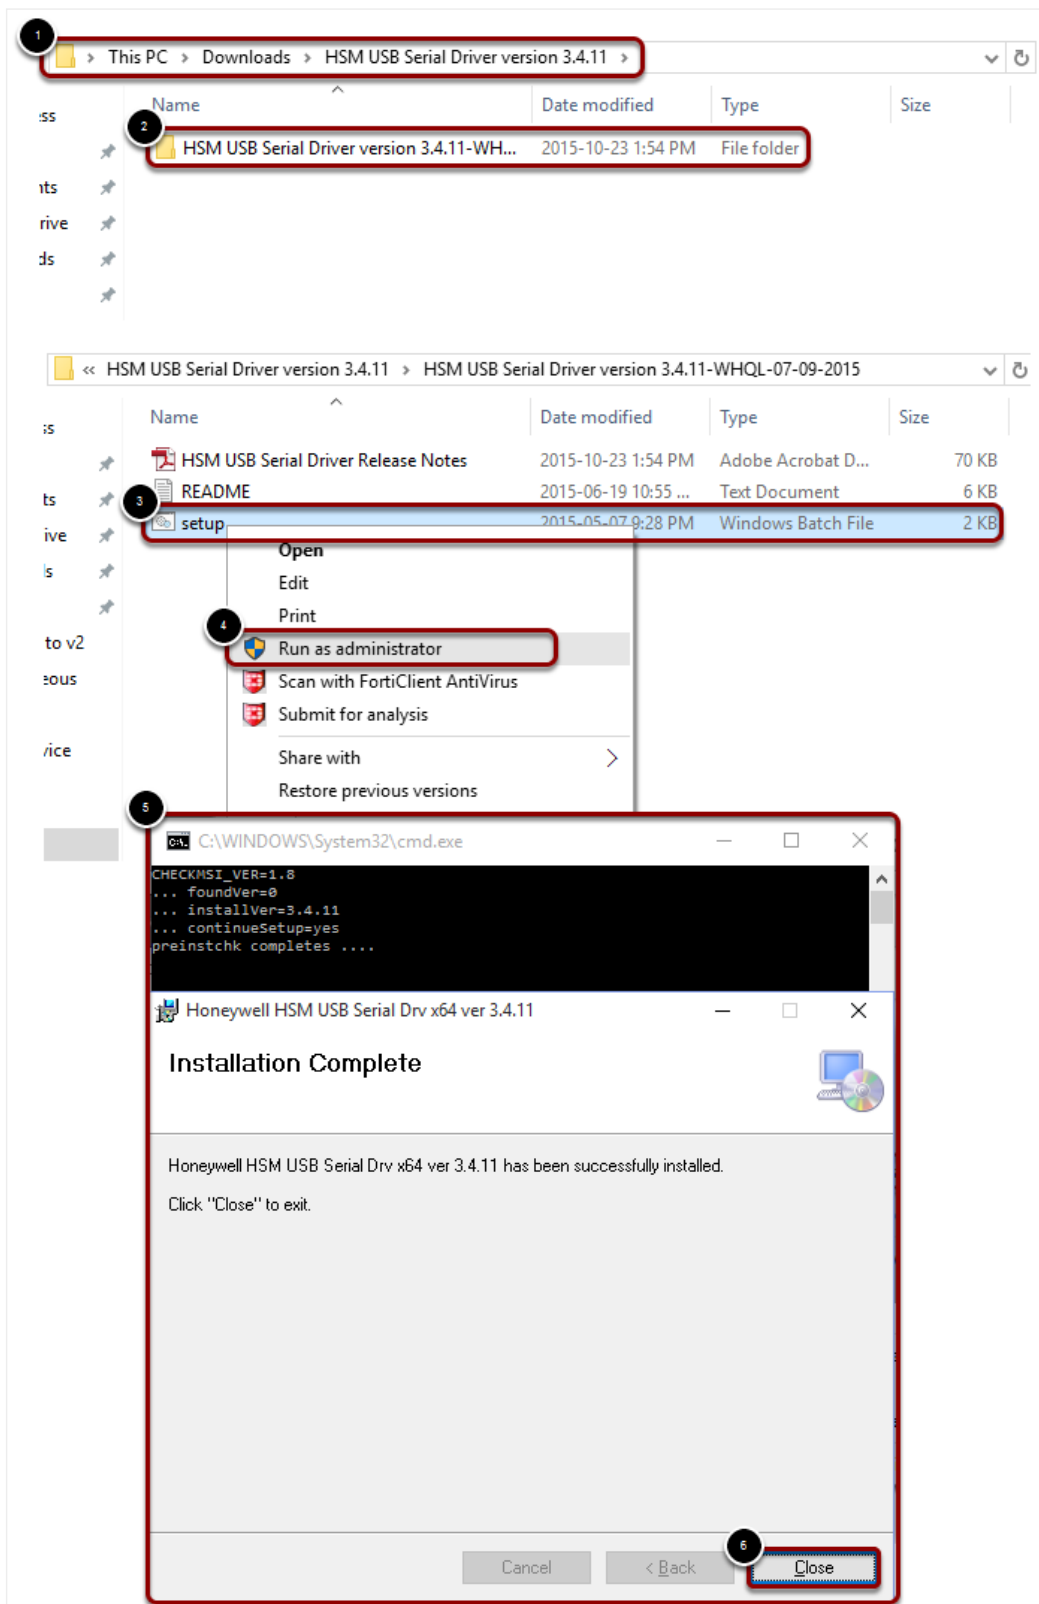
1
This PC > Downloads > HSM USB Serial Driver version 3.4.11 >

ss
nts
rive
ds

| Name | Date modified | Type | Size |
|---|---|---|---|
| HSM USB Serial Driver version 3.4.11-WH... | 2015-10-23 1:54 PM | File folder | |

2

« HSM USB Serial Driver version 3.4.11 > HSM USB Serial Driver version 3.4.11-WHQL-07-09-2015

s
ts
ive
s
to v2
ous
vice

| Name | Date modified | Type | Size |
|---|---|---|---|
| HSM USB Serial Driver Release Notes | 2015-10-23 1:54 PM | Adobe Acrobat D... | 70 KB |
| README | 2015-06-19 10:55 ... | Text Document | 6 KB |
| setup | 2015-05-07 9:28 PM | Windows Batch File | 2 KB |

3

Open
Edit
Print
4
Run as administrator
Scan with FortiClient AntiVirus
Submit for analysis
Share with
Restore previous versions

5
C:\WINDOWS\System32\cmd.exe
CHECKMSI_VER=1.8
... foundVer=0
... installVer=3.4.11
... continueSetup=yes
preinstchk completes ....

Honeywell HSM USB Serial Drv x64 ver 3.4.11

Installation Complete

Honeywell HSM USB Serial Drv x64 ver 3.4.11 has been successfully installed.

Click "Close" to exit.

Cancel
< Back
6
Close